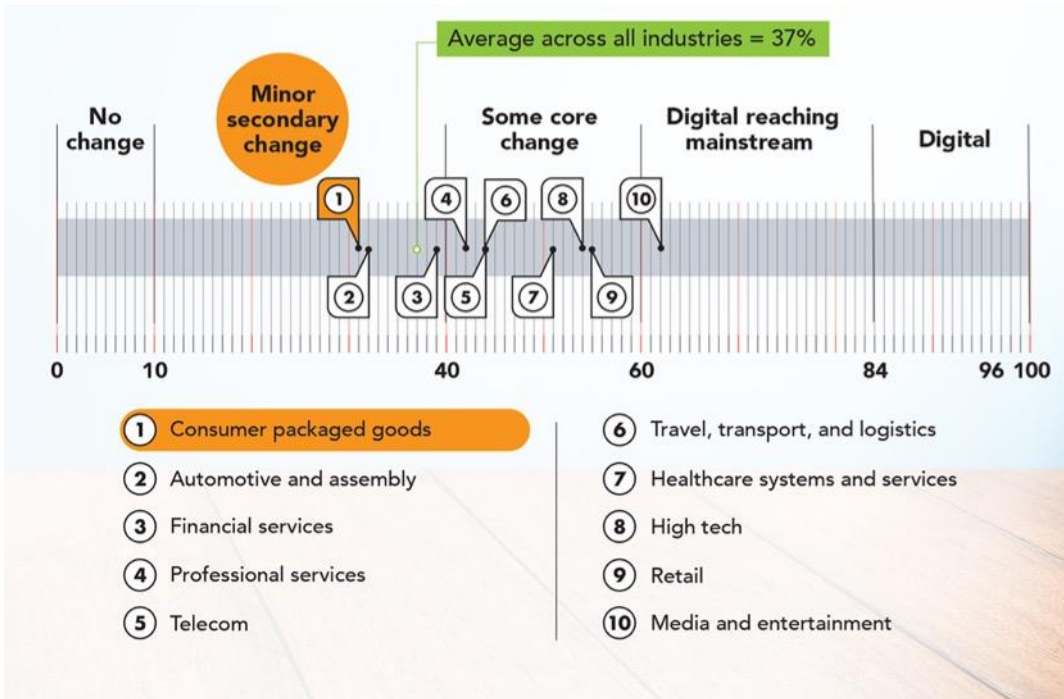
Average across all industries = 37%

No change

Minor secondary change

Some core change

Digital reaching mainstream

Digital

1 4 6 8 10

2 3 5 7 9

0 10 40 60 84 96 100

1 Consumer packaged goods
2 Automotive and assembly
3 Financial services
4 Professional services
5 Telecom

6 Travel, transport, and logistics
7 Healthcare systems and services
8 High tech
9 Retail
10 Media and entertainment